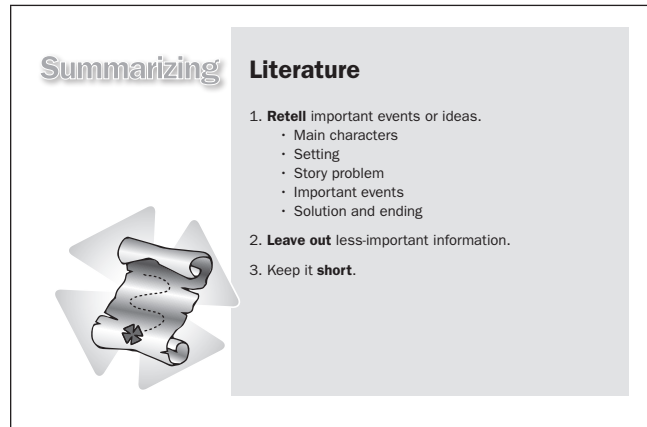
Summarizing

Literature

1. **Retell** important events or ideas.
- Main characters
- Setting
- Story problem
- Important events
- Solution and ending

2. **Leave out** less-important information.

3. Keep it **short**.